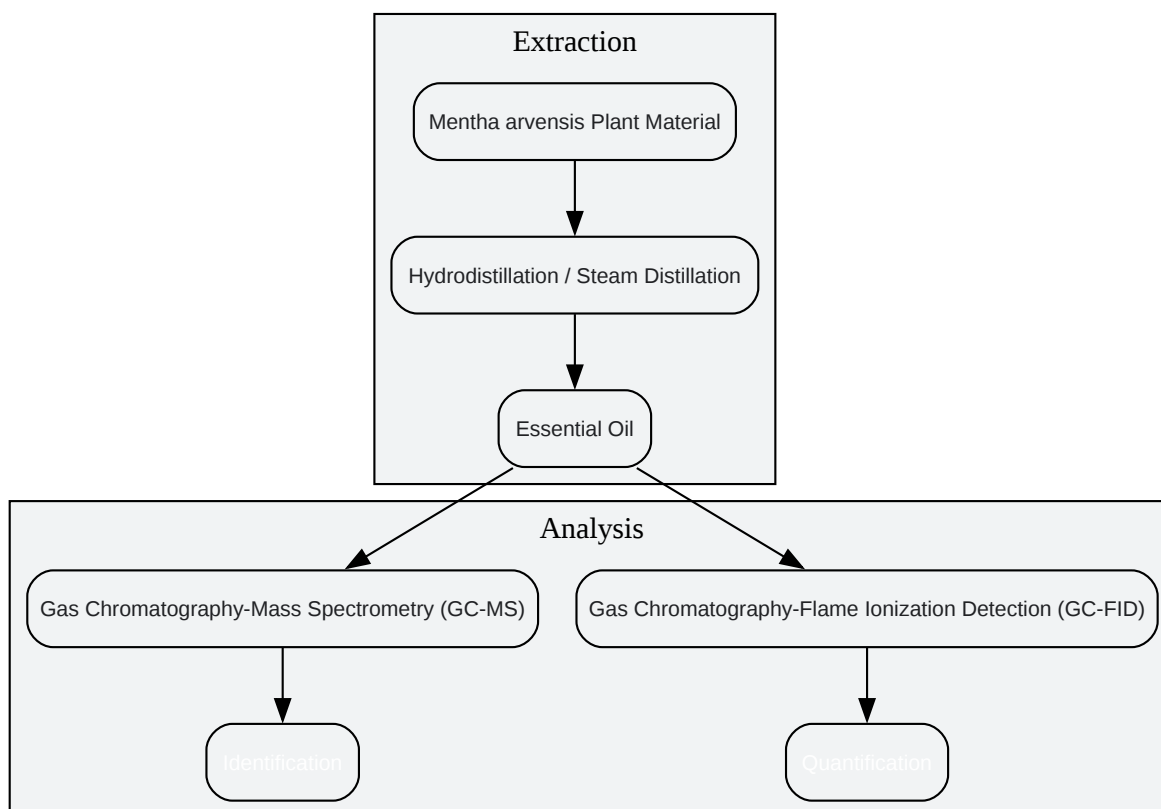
Extraction

Mentha arvensis Plant Material

Hydrodistillation / Steam Distillation

Essential Oil

Analysis

Gas Chromatography-Mass Spectrometry (GC-MS)

Gas Chromatography-Flame Ionization Detection (GC-FID)

Identification

Quantification